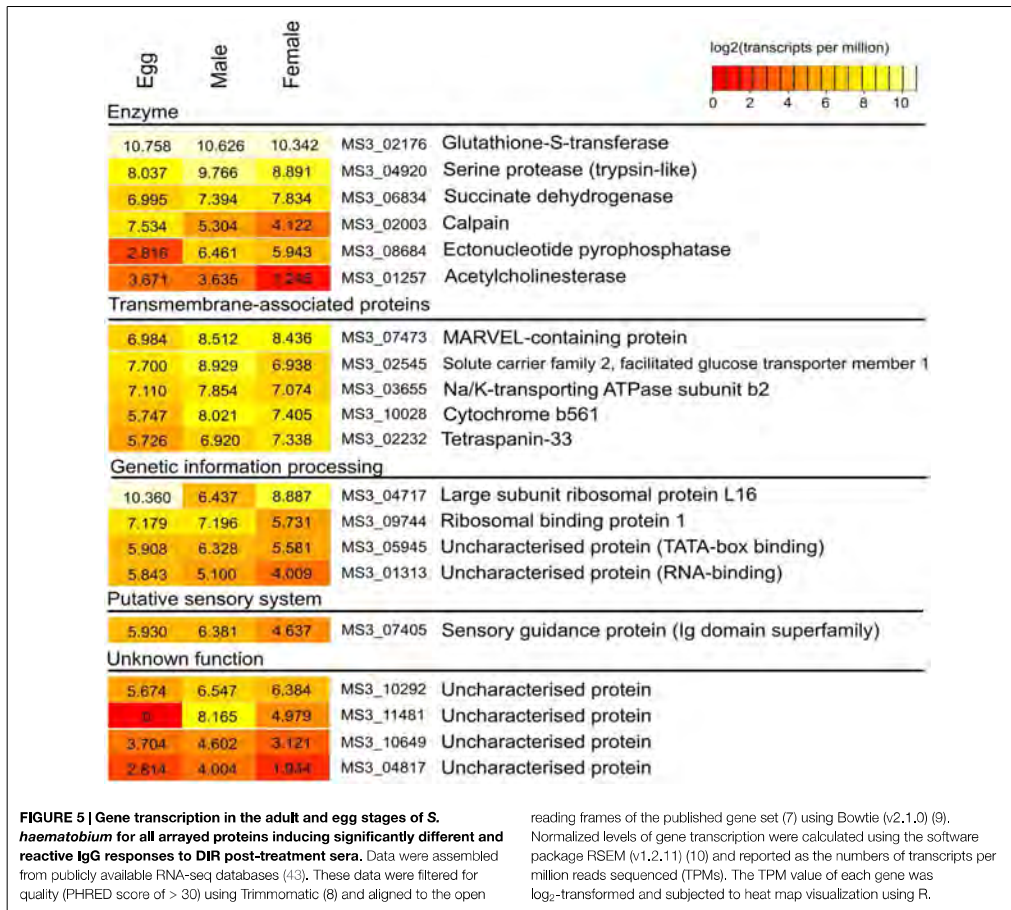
Egg Male Female

log2(transcripts per million)

0 2 4 6 8 10

Enzyme

| Egg | Male | Female | ID | Protein |
|---|---|---|---|---|
| 10.758 | 10.626 | 10.342 | MS3_02176 | Glutathione-S-transferase |
| 8.037 | 9.766 | 8.891 | MS3_04920 | Serine protease (trypsin-like) |
| 6.995 | 7.394 | 7.834 | MS3_06834 | Succinate dehydrogenase |
| 7.534 | 5.304 | 4.122 | MS3_02003 | Calpain |
| 2.816 | 6.461 | 5.943 | MS3_08684 | Ectonucleotide pyrophosphatase |
| 3.671 | 3.635 | 1.245 | MS3_01257 | Acetylcholinesterase |

Transmembrane-associated proteins

| Egg | Male | Female | ID | Protein |
|---|---|---|---|---|
| 6.984 | 8.512 | 8.436 | MS3_07473 | MARVEL-containing protein |
| 7.700 | 8.929 | 6.938 | MS3_02545 | Solute carrier family 2, facilitated glucose transporter member 1 |
| 7.110 | 7.854 | 7.074 | MS3_03655 | Na/K-transporting ATPase subunit b2 |
| 5.747 | 8.021 | 7.405 | MS3_10028 | Cytochrome b561 |
| 5.726 | 6.920 | 7.338 | MS3_02232 | Tetraspanin-33 |

Genetic information processing

| Egg | Male | Female | ID | Protein |
|---|---|---|---|---|
| 10.360 | 6.437 | 8.887 | MS3_04717 | Large subunit ribosomal protein L16 |
| 7.179 | 7.196 | 5.731 | MS3_09744 | Ribosomal binding protein 1 |
| 5.908 | 6.328 | 5.581 | MS3_05945 | Uncharacterised protein (TATA-box binding) |
| 5.843 | 5.100 | 4.009 | MS3_01313 | Uncharacterised protein (RNA-binding) |

Putative sensory system

| Egg | Male | Female | ID | Protein |
|---|---|---|---|---|
| 5.930 | 6.381 | 4.637 | MS3_07405 | Sensory guidance protein (Ig domain superfamily) |

Unknown function

| Egg | Male | Female | ID | Protein |
|---|---|---|---|---|
| 5.674 | 6.547 | 6.384 | MS3_10292 | Uncharacterised protein |
| 0 | 8.165 | 4.979 | MS3_11481 | Uncharacterised protein |
| 3.704 | 4.602 | 3.121 | MS3_10649 | Uncharacterised protein |
| 2.814 | 4.004 | 1.934 | MS3_04817 | Uncharacterised protein |

**FIGURE 5 | Gene transcription in the adult and egg stages of *S. haematobium* for all arrayed proteins inducing significantly different and reactive IgG responses to DIR post-treatment sera.** Data were assembled from publicly available RNA-seq databases (43). These data were filtered for quality (PHRED score of > 30) using Trimmomatic (8) and aligned to the open reading frames of the published gene set (7) using Bowtie (v2.1.0) (9). Normalized levels of gene transcription were calculated using the software package RSEM (v1.2.11) (10) and reported as the numbers of transcripts per million reads sequenced (TPMs). The TPM value of each gene was log$_2$-transformed and subjected to heat map visualization using R.